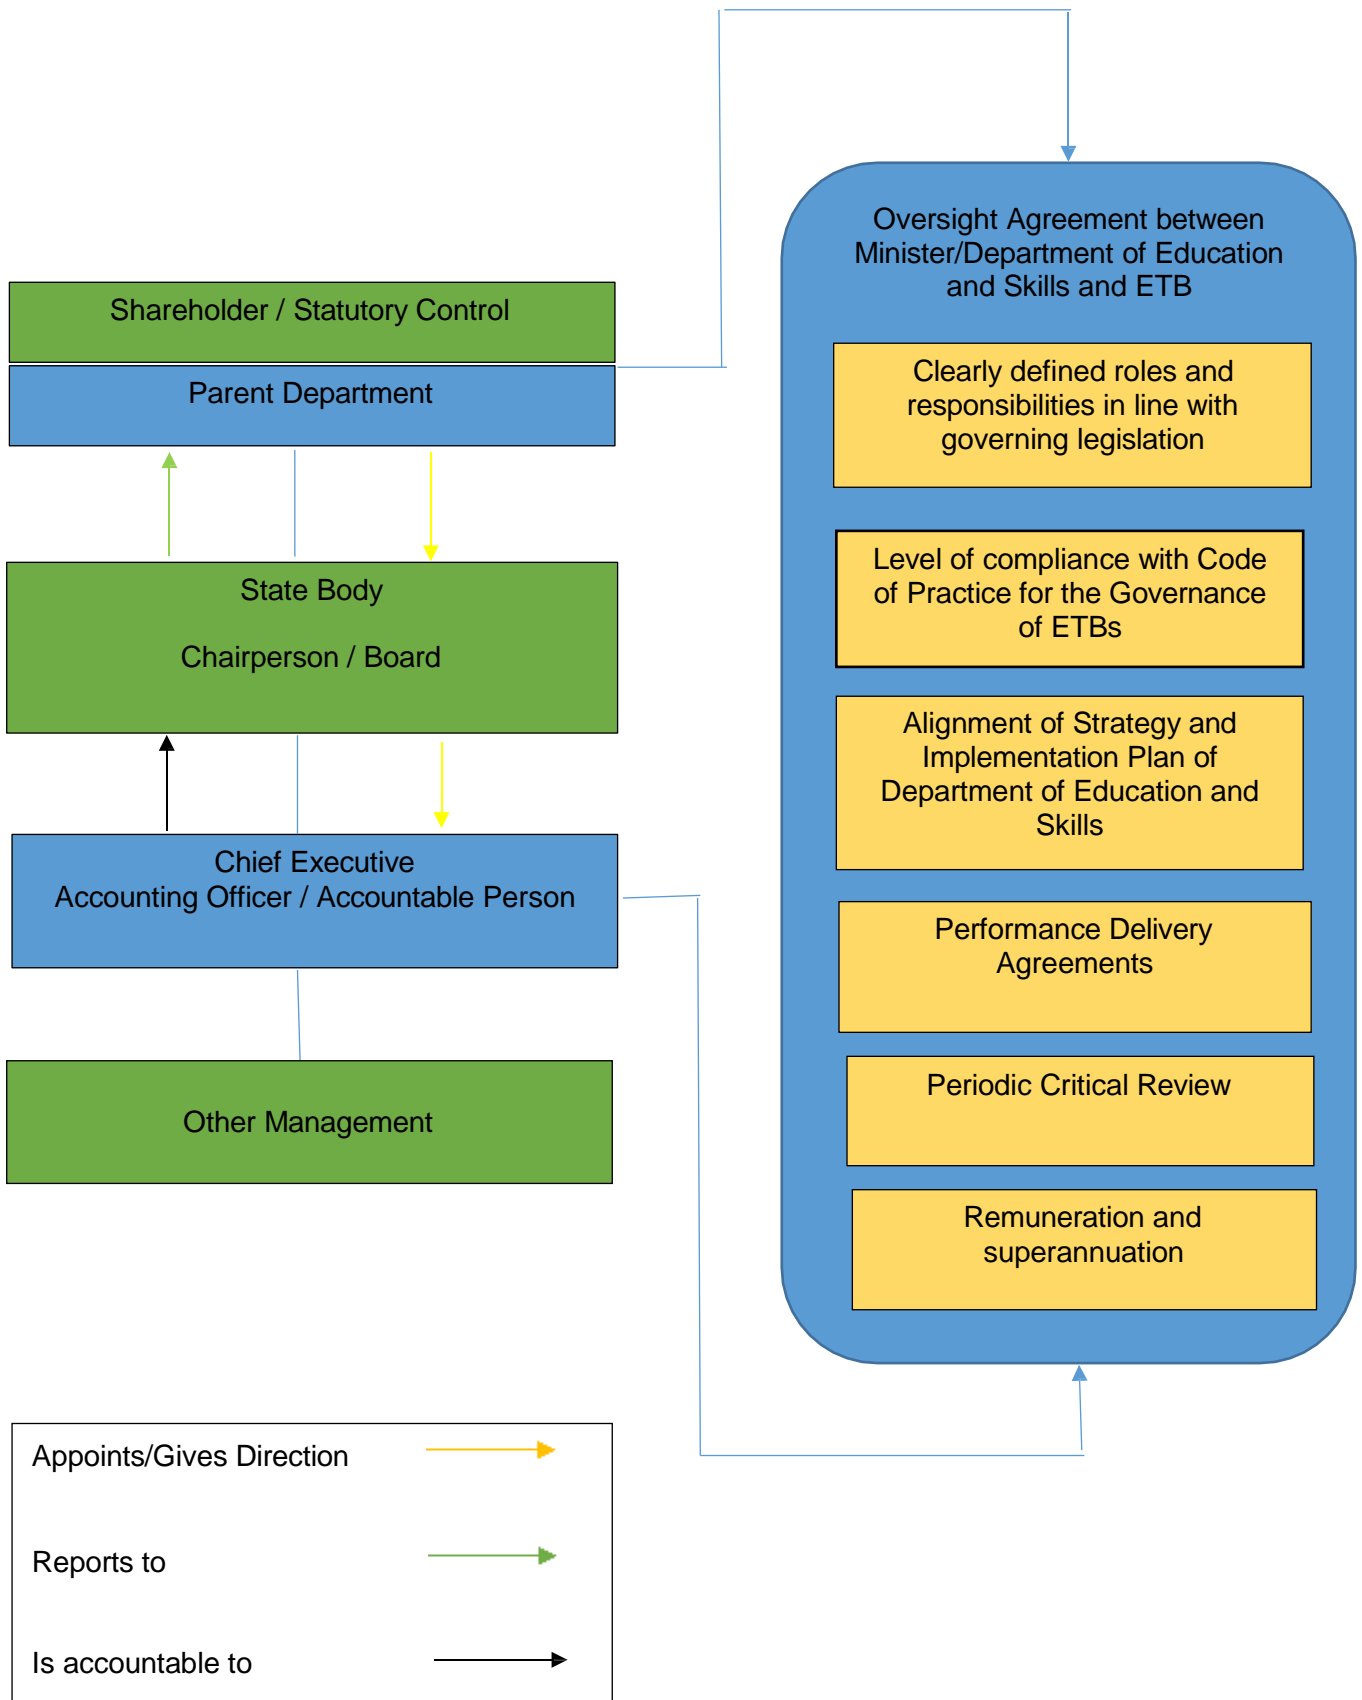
Shareholder / Statutory Control

Parent Department

State Body

Chairperson / Board

Chief Executive
Accounting Officer / Accountable Person

Other Management

Oversight Agreement between Minister/Department of Education and Skills and ETB

Clearly defined roles and responsibilities in line with governing legislation

Level of compliance with Code of Practice for the Governance of ETBs

Alignment of Strategy and Implementation Plan of Department of Education and Skills

Performance Delivery Agreements

Periodic Critical Review

Remuneration and superannuation

Appoints/Gives Direction

Reports to

Is accountable to